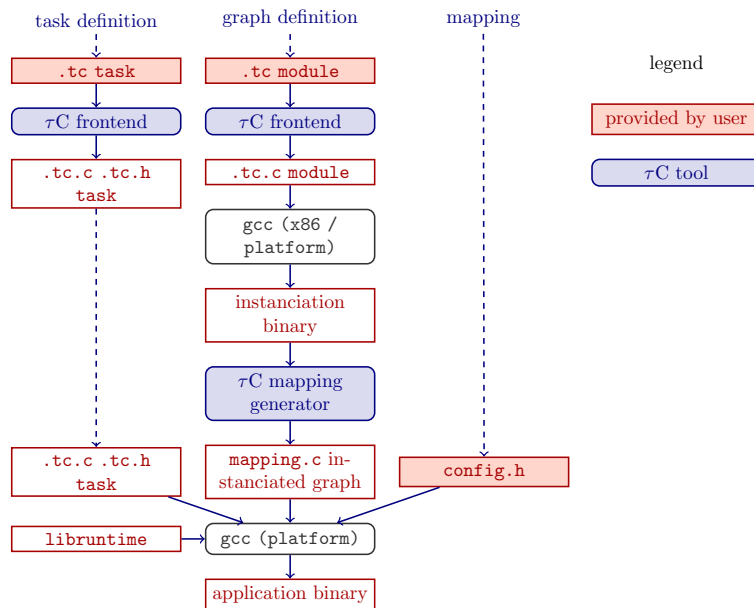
task definition

graph definition

mapping

legend

.tc task

.tc module

provided by user

$\tau$C frontend

$\tau$C frontend

$\tau$C tool

.tc.c .tc.h task

.tc.c module

gcc (x86 / platform)

instanciation binary

$\tau$C mapping generator

.tc.c .tc.h task

mapping.c instanciated graph

config.h

libruntime

gcc (platform)

application binary